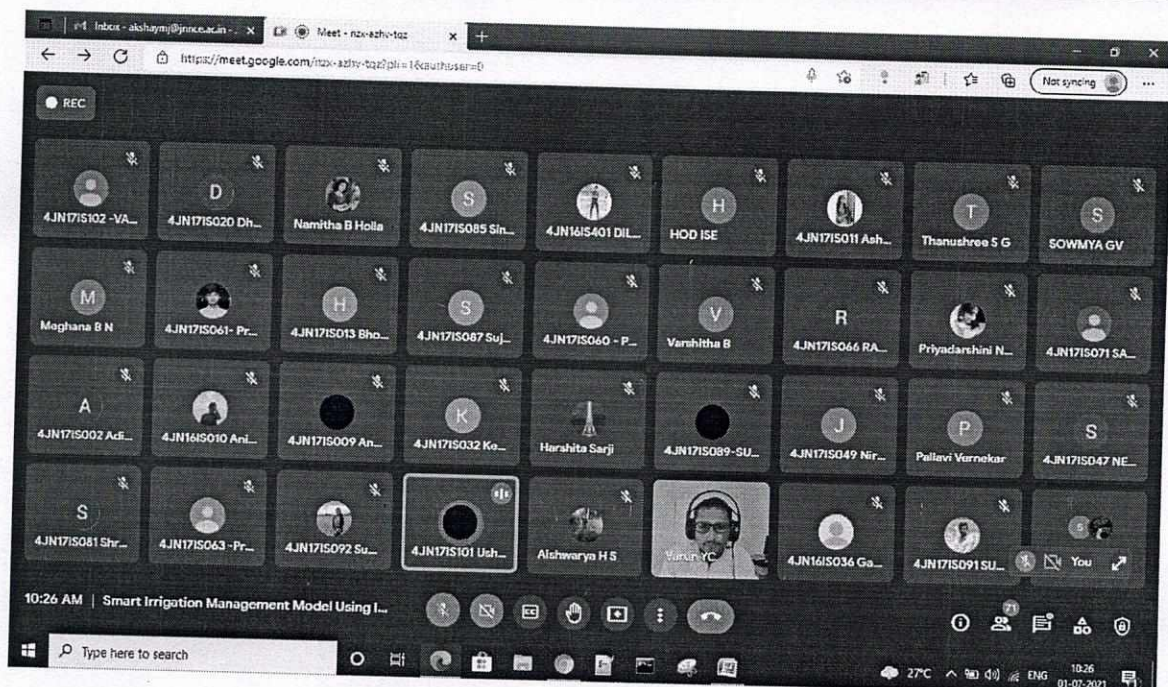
Inbox - akshaym@jnnce.ac.in - × Meet - nzx-azhv-tqz ×

https://meet.google.com/nzx-azhv-tqz?pli=1&authuser=0

Not syncing

REC

4JN17IS102 -VA...
D
4JN17IS020 Dh...
Namitha B Holla
S
4JN17IS085 Sin...
4JN16IS401 DIL...
H
HOD ISE
4JN17IS011 Ash...
T
Thanushree S G
S
SOWMYA GV

M
Meghana B N
4JN17IS061- Pr...
H
4JN17IS013 Bho...
S
4JN17IS087 Suj...
4JN17IS060 - P...
V
Varshitha B
R
4JN17IS066 RA...
Priyadarshini N...
4JN17IS071 SA...

A
4JN17IS002 Adi...
4JN16IS010 Ani...
4JN17IS009 An...
K
4JN17IS032 Ke...
Harshita Sarji
4JN17IS089-SU...
J
4JN17IS049 Nir...
P
Pallavi Varnekar
S
4JN17IS047 NE...

S
4JN17IS081 Shr...
4JN17IS063 -Pr...
4JN17IS092 Su...
4JN17IS101 Ush...
Aishwarya H S
Varun YC
4JN16IS036 Ga...
4JN17IS091 SU...
You

10:26 AM | Smart Irrigation Management Model Using I...

71

Type here to search

27°C ENG 10:26 01-07-2021